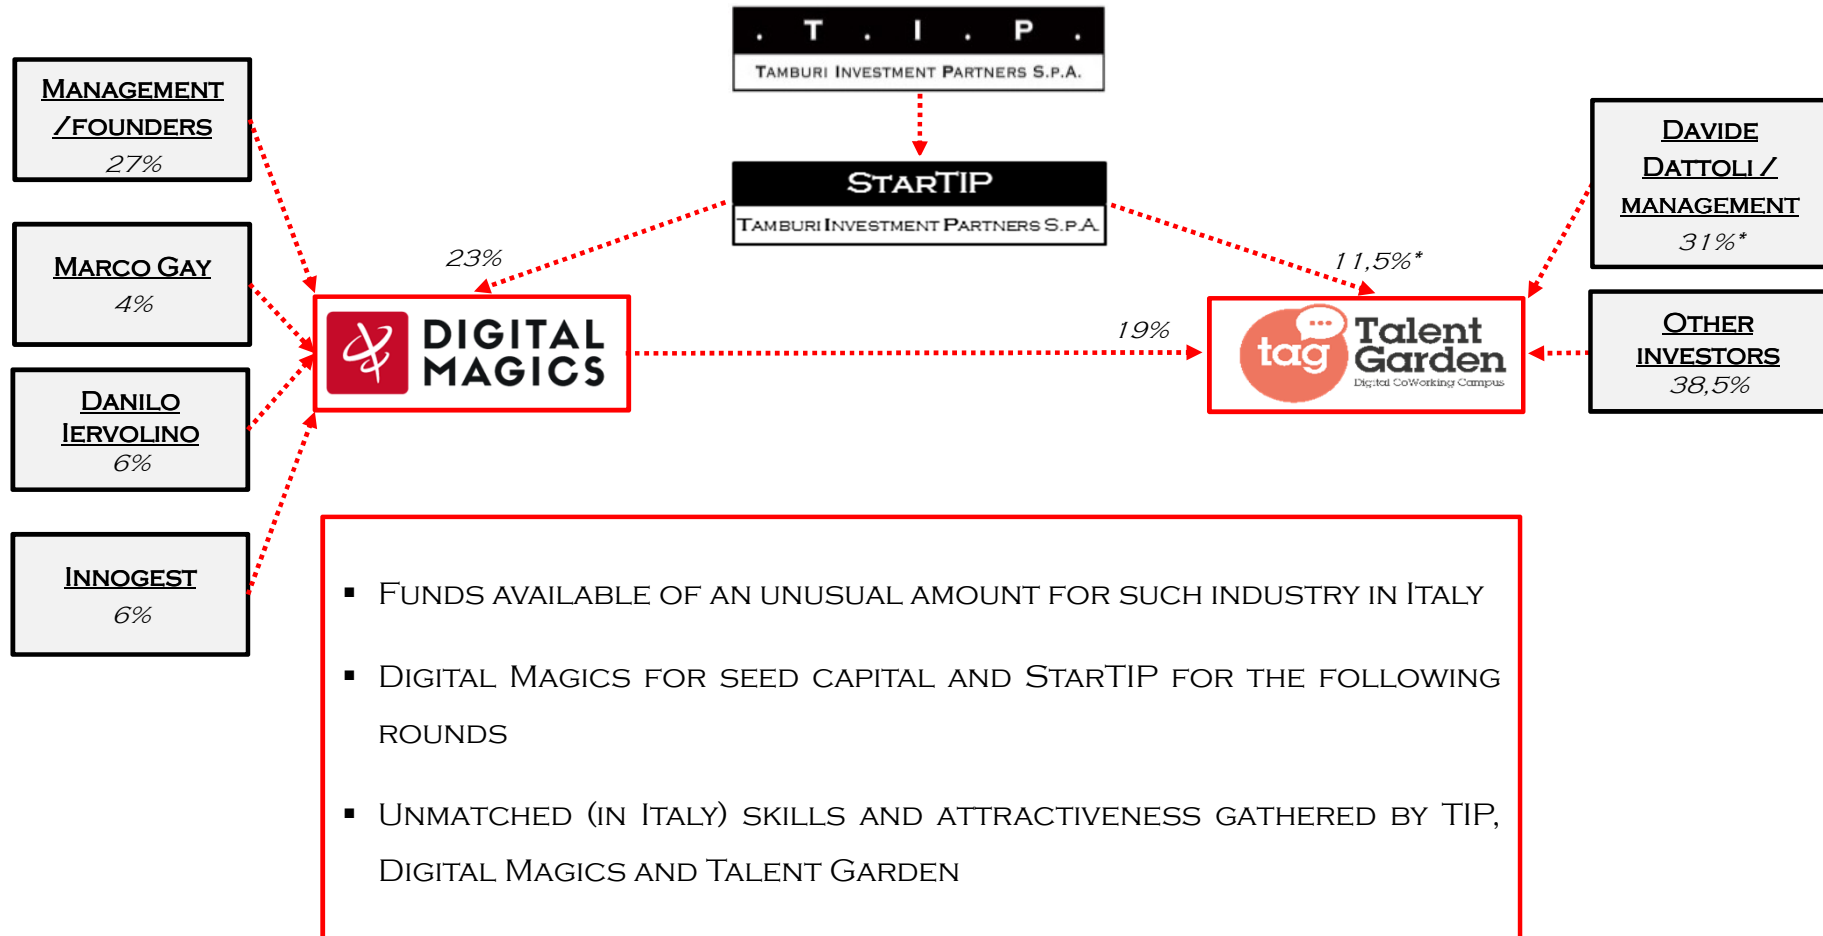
. T . I . P .
TAMBURI INVESTMENT PARTNERS S.P.A.

STARTIP
TAMBURI INVESTMENT PARTNERS S.P.A.

MANAGEMENT /FOUNDERS
27%

MARCO GAY
4%

DANILO IERVOLINO
6%

INNOGEST
6%

23%

DIGITAL MAGICS

19%

11,5%*

tag Talent Garden
Digital CoWorking Campus

DAVIDE DATTOLI / MANAGEMENT
31%*

OTHER INVESTORS
38,5%

▪ FUNDS AVAILABLE OF AN UNUSUAL AMOUNT FOR SUCH INDUSTRY IN ITALY

▪ DIGITAL MAGICS FOR SEED CAPITAL AND STARTIP FOR THE FOLLOWING ROUNDS

▪ UNMATCHED (IN ITALY) SKILLS AND ATTRACTIVENESS GATHERED BY TIP, DIGITAL MAGICS AND TALENT GARDEN